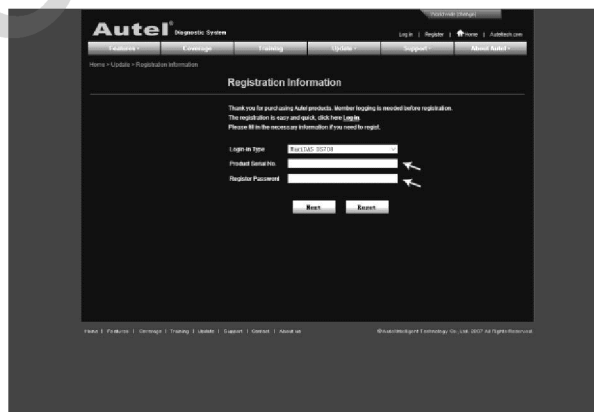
Autel® Diagnostic System

Log in | Register | Home | Auteltech.com

Features | Coverage | Training | Update | Support | About Autel

Home > Update > Registration Information

Registration Information

Thank you for purchasing Autel products. Member logging is needed before registration.
The registration is easy and quick, click here Login.
Please fill in the necessary information if you need to regist.

Login in Type MaxiDAS DS708

Product Serial No.

Register Password

Next Reset

Home | Features | Coverage | Training | Update | Support | Contact | About us

©AutelIntelligent Technology Co., Ltd. 2007 All Rights Reserved.